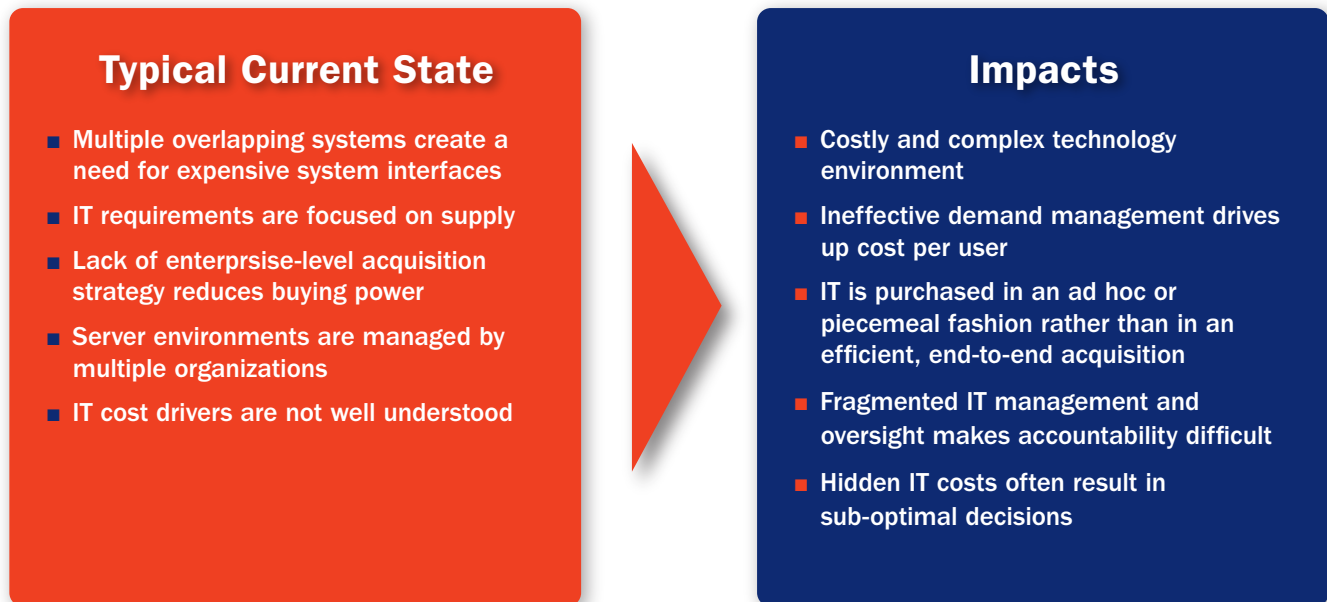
Typical Current State

- Multiple overlapping systems create a need for expensive system interfaces
- IT requirements are focused on supply
- Lack of enterprsise-level acquisition strategy reduces buying power
- Server environments are managed by multiple organizations
- IT cost drivers are not well understood

Impacts

- Costly and complex technology environment
- Ineffective demand management drives up cost per user
- IT is purchased in an ad hoc or piecemeal fashion rather than in an efficient, end-to-end acquisition
- Fragmented IT management and oversight makes accountability difficult
- Hidden IT costs often result in sub-optimal decisions